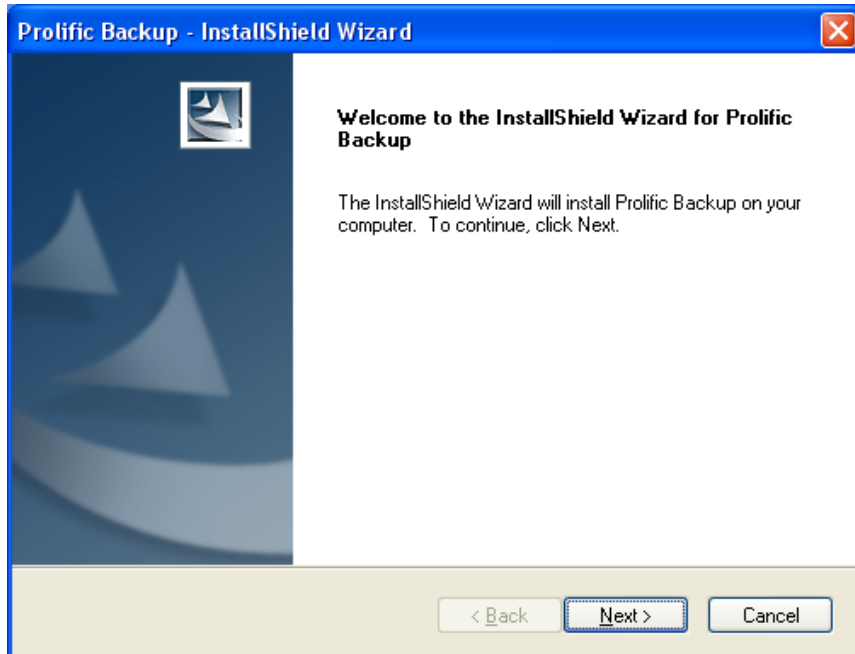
Prolific Backup - InstallShield Wizard

Welcome to the InstallShield Wizard for Prolific Backup

The InstallShield Wizard will install Prolific Backup on your computer. To continue, click Next.

< Back
Next >
Cancel